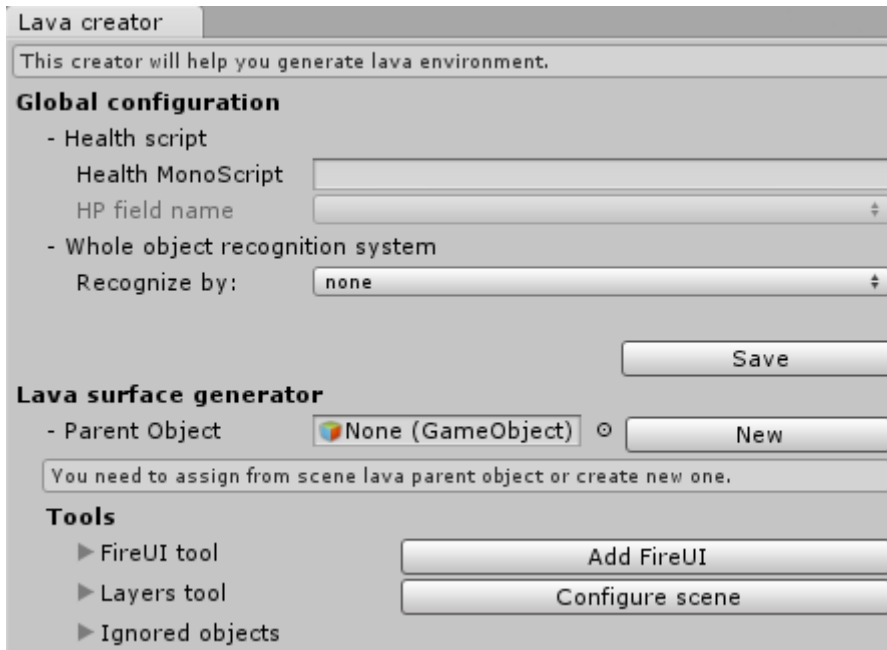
Lava creator

This creator will help you generate lava environment.

Global configuration

- Health script

Health MonoScript

HP field name

- Whole object recognition system

Recognize by: none

Save

Lava surface generator

- Parent Object None (GameObject) New

You need to assign from scene lava parent object or create new one.

Tools

FireUI tool Add FireUI

Layers tool Configure scene

Ignored objects